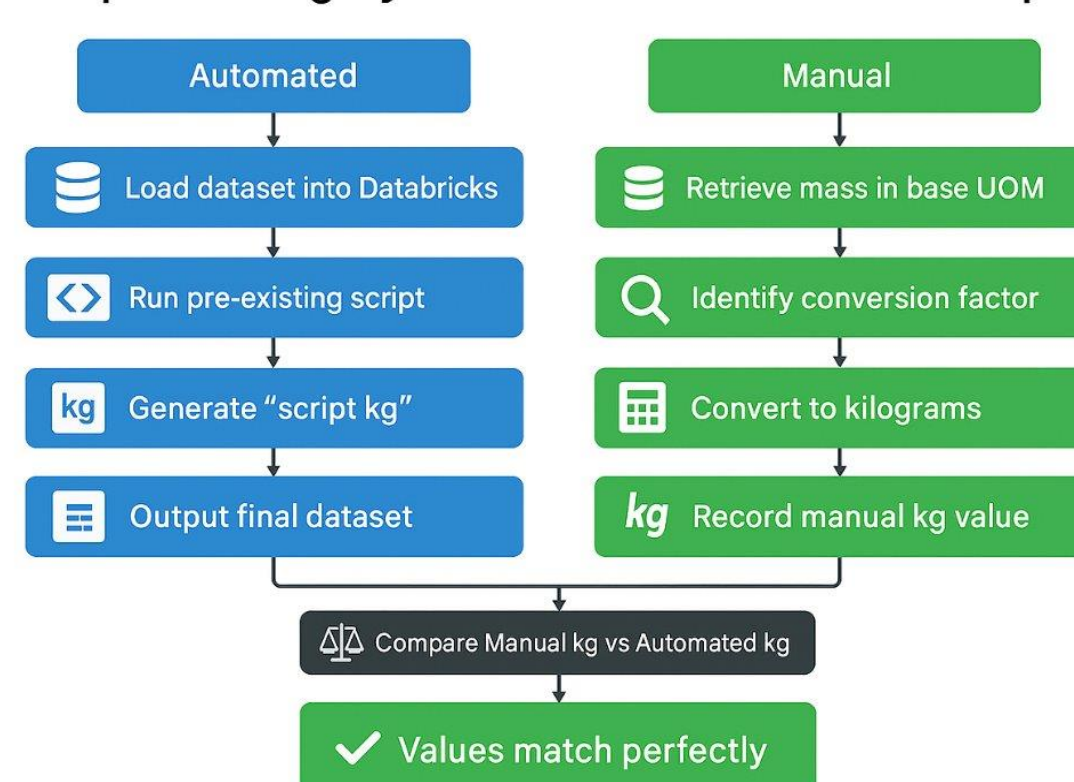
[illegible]

Automated

Load dataset into Databricks

Run pre-existing script

kg Generate “script kg”

Output final dataset

Manual

Retrieve mass in base UOM

Identify conversion factor

Convert to kilograms

kg Record manual kg value

Compare Manual kg vs Automated kg

Values match perfectly